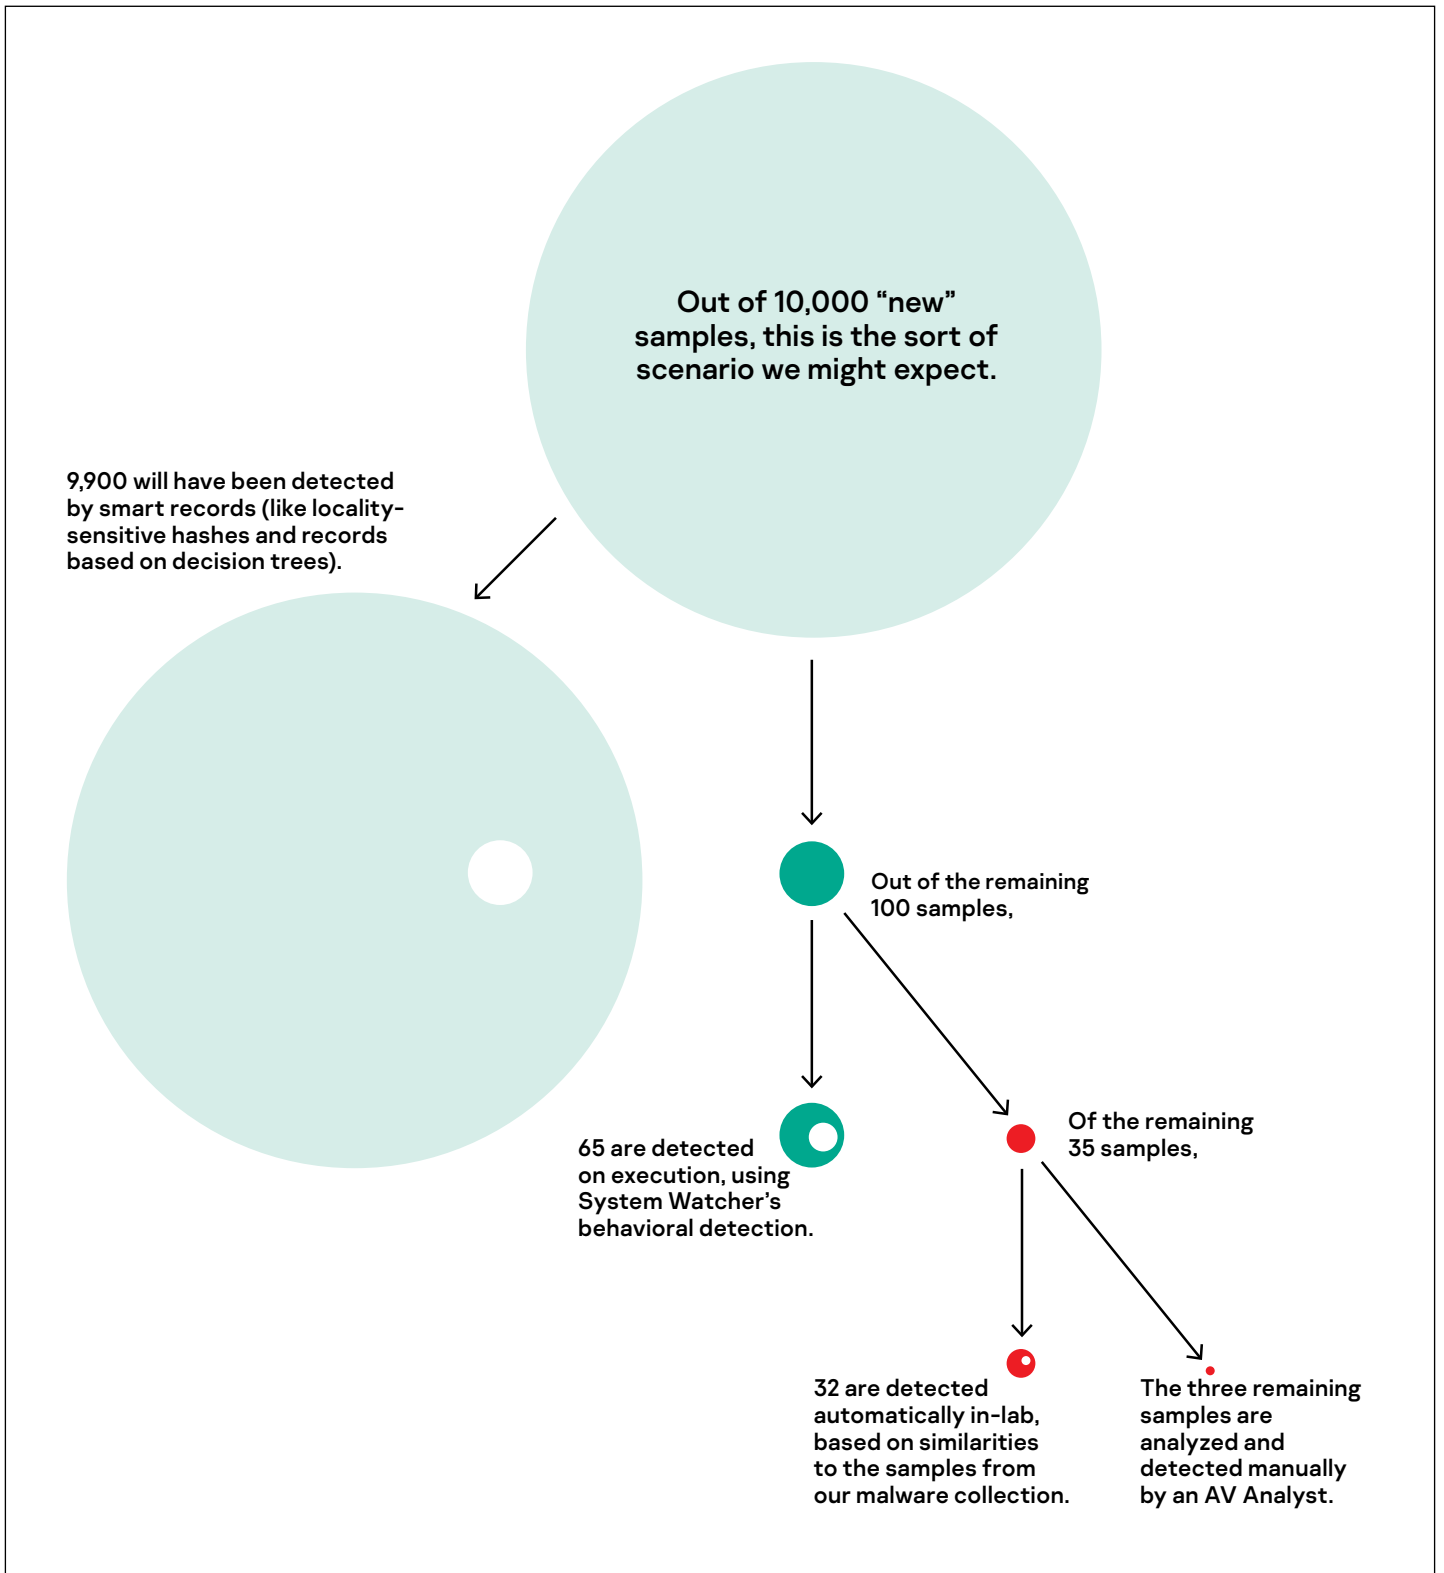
Out of 10,000 “new” samples, this is the sort of scenario we might expect.

9,900 will have been detected by smart records (like locality-sensitive hashes and records based on decision trees).

Out of the remaining 100 samples,

65 are detected on execution, using System Watcher’s behavioral detection.

Of the remaining 35 samples,

32 are detected automatically in-lab, based on similarities to the samples from our malware collection.

The three remaining samples are analyzed and detected manually by an AV Analyst.